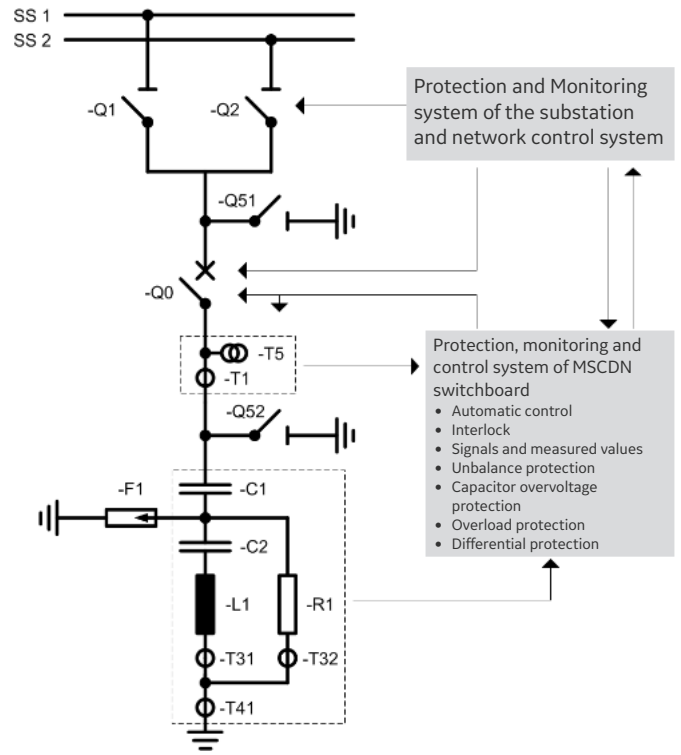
SS 1
SS 2

-Q1
-Q2

Protection and Monitoring system of the substation and network control system

-Q51

-Q0

Protection, monitoring and control system of MSCDN switchboard
- Automatic control
- Interlock
- Signals and measured values
- Unbalance protection
- Capacitor overvoltage protection
- Overload protection
- Differential protection

-T5
-T1

-Q52

-F1
-C1
-C2
-L1
-R1
-T31
-T32
-T41